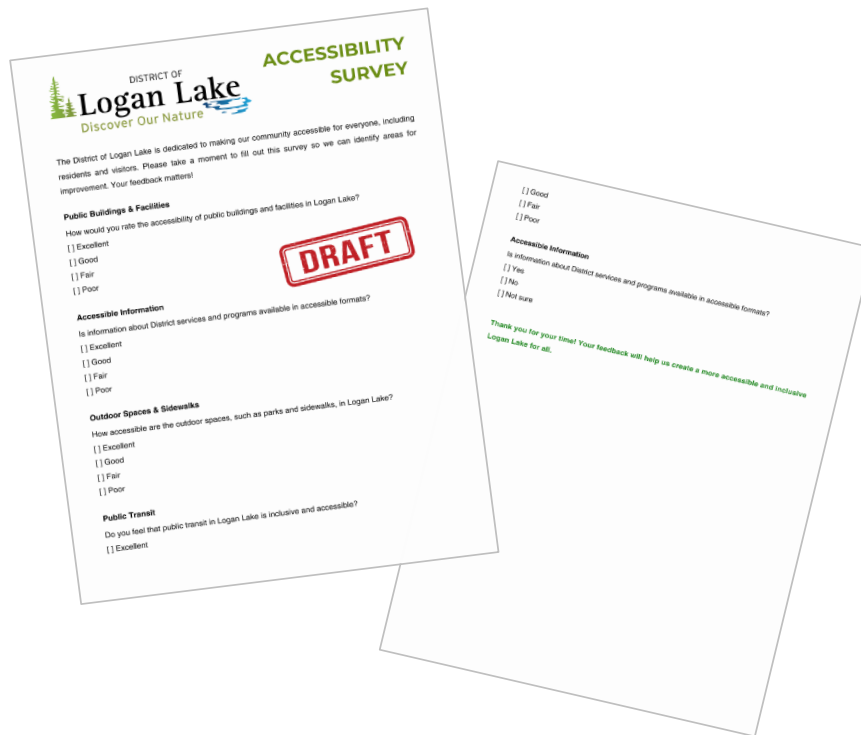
DISTRICT OF
Logan Lake
Discover Our Nature

ACCESSIBILITY SURVEY

The District of Logan Lake is dedicated to making our community accessible for everyone, including residents and visitors. Please take a moment to fill out this survey so we can identify areas for improvement. Your feedback matters!

Public Buildings & Facilities
How would you rate the accessibility of public buildings and facilities in Logan Lake?
[ ] Excellent
[ ] Good
[ ] Fair
[ ] Poor

DRAFT

Accessible Information
Is information about District services and programs available in accessible formats?
[ ] Excellent
[ ] Good
[ ] Fair
[ ] Poor

Outdoor Spaces & Sidewalks
How accessible are the outdoor spaces, such as parks and sidewalks, in Logan Lake?
[ ] Excellent
[ ] Good
[ ] Fair
[ ] Poor

Public Transit
Do you feel that public transit in Logan Lake is inclusive and accessible?
[ ] Excellent

[ ] Good
[ ] Fair
[ ] Poor

Accessible Information
Is information about District services and programs available in accessible formats?
[ ] Yes
[ ] No
[ ] Not sure

Thank you for your time! Your feedback will help us create a more accessible and inclusive Logan Lake for all.